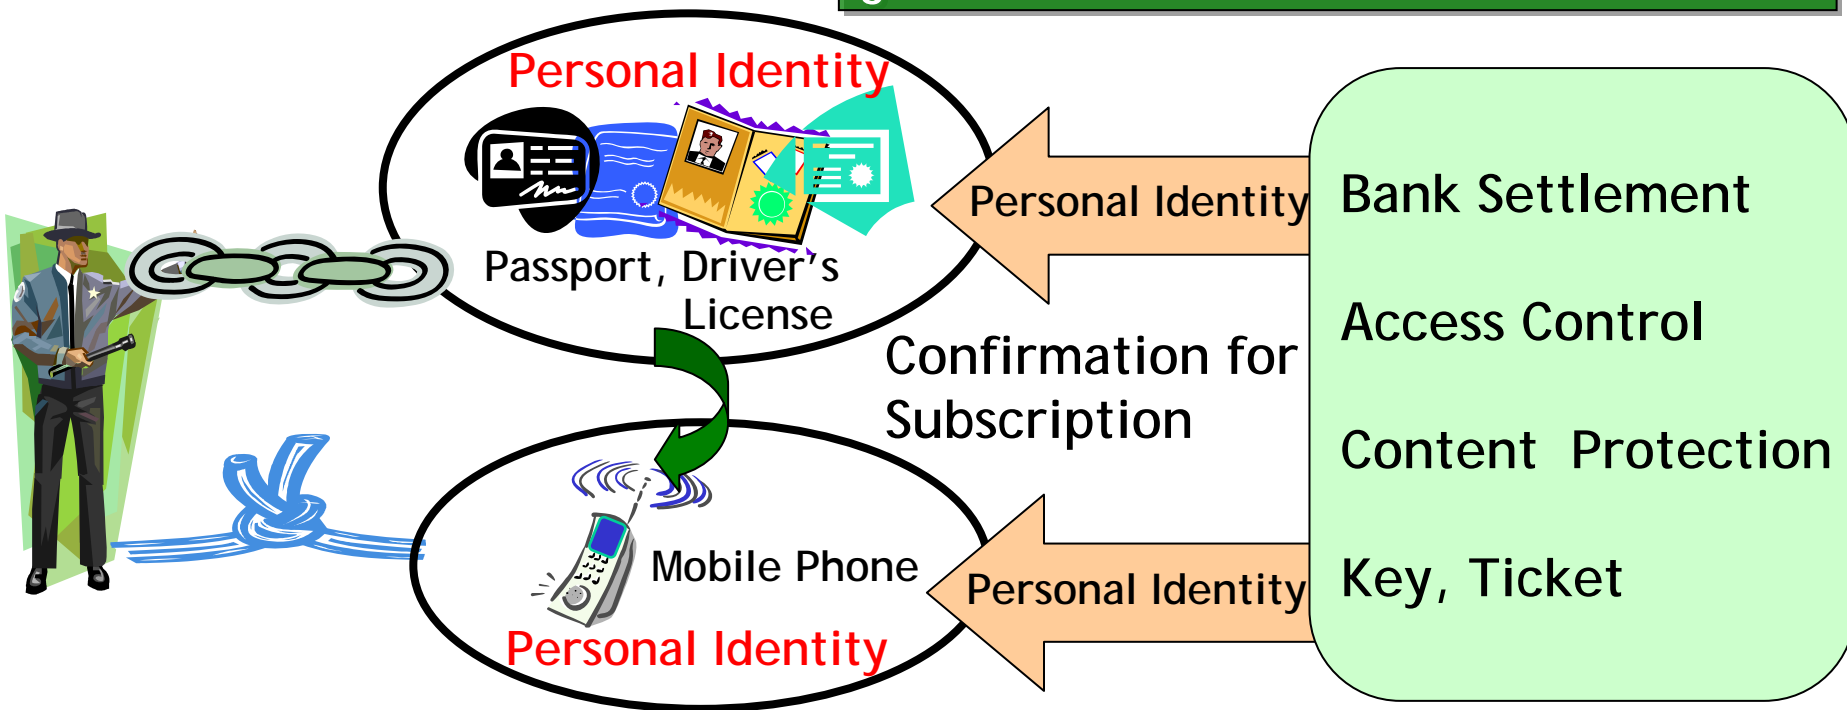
Personal Identity

Passport, Driver's License

Personal Identity

Bank Settlement

Access Control

Content Protection

Key, Ticket

Confirmation for Subscription

Mobile Phone

Personal Identity

Personal Identity